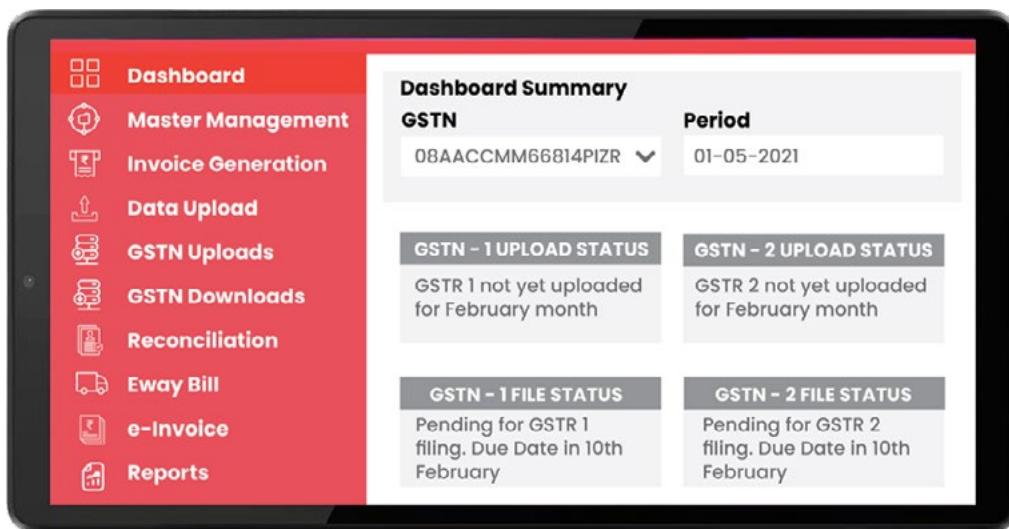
Dashboard
Master Management
Invoice Generation
Data Upload
GSTN Uploads
GSTN Downloads
Reconciliation
Eway Bill
e-Invoice
Reports

Dashboard Summary

GSTN
08AACCMM66814PIZR

Period
01-05-2021

GSTN - 1 UPLOAD STATUS
GSTR 1 not yet uploaded for February month

GSTN - 2 UPLOAD STATUS
GSTR 2 not yet uploaded for February month

GSTN - 1 FILE STATUS
Pending for GSTR 1 filing. Due Date in 10th February

GSTN - 2 FILE STATUS
Pending for GSTR 2 filing. Due Date in 10th February